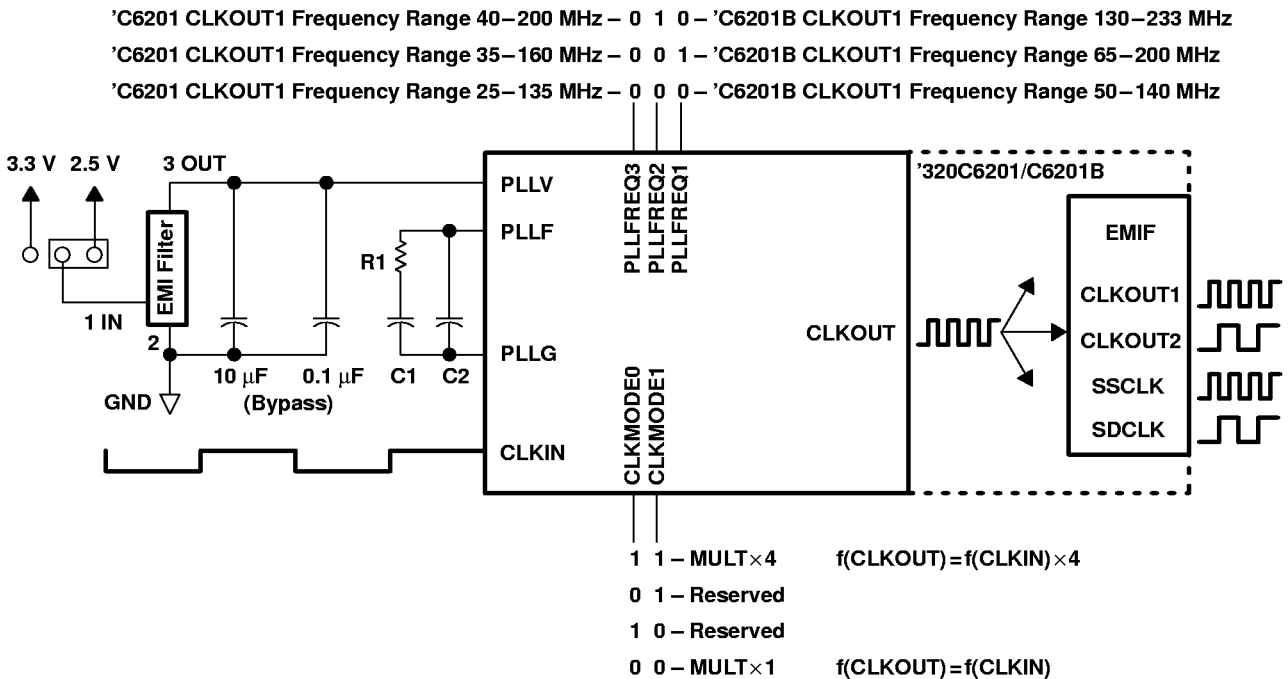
’C6201 CLKOUT1 Frequency Range 40–200 MHz – 0 1 0 – ’C6201B CLKOUT1 Frequency Range 130–233 MHz
’C6201 CLKOUT1 Frequency Range 35–160 MHz – 0 0 1 – ’C6201B CLKOUT1 Frequency Range 65–200 MHz
’C6201 CLKOUT1 Frequency Range 25–135 MHz – 0 0 0 – ’C6201B CLKOUT1 Frequency Range 50–140 MHz

3.3 V 2.5 V
3 OUT
EMI Filter
1 IN
2
GND
10 $\mu$F
0.1 $\mu$F
(Bypass)
R1
C1 C2
PLLV
PLLF
PLLG
CLKIN
PLLFREQ3
PLLFREQ2
PLLFREQ1
CLKMODE0
CLKMODE1
CLKOUT
’320C6201/C6201B
EMIF
CLKOUT1
CLKOUT2
SSCLK
SDCLK

1 1 – MULT$\times$4 f(CLKOUT) = f(CLKIN)$\times$4
0 1 – Reserved
1 0 – Reserved
0 0 – MULT$\times$1 f(CLKOUT) = f(CLKIN)